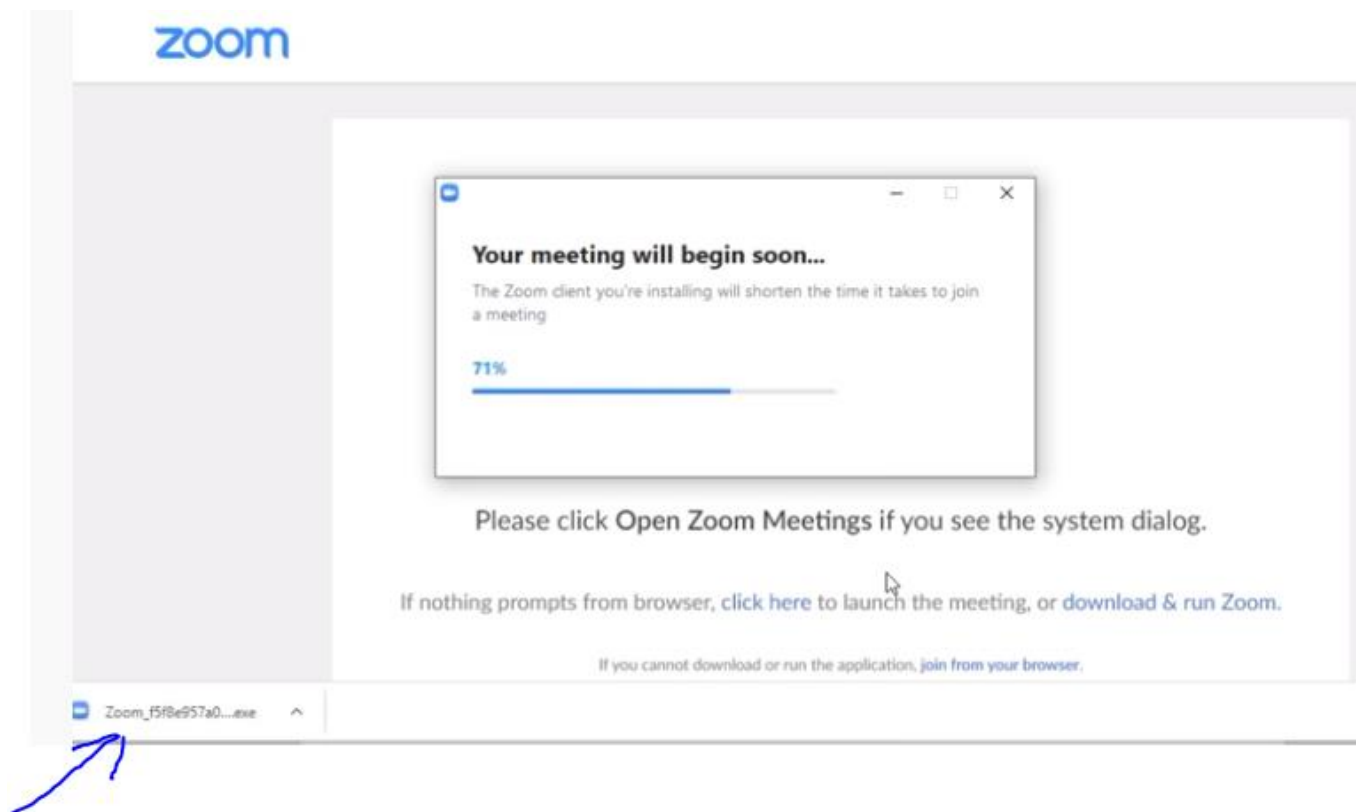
zoom

Your meeting will begin soon...

The Zoom client you're installing will shorten the time it takes to join a meeting

71%

Please click Open Zoom Meetings if you see the system dialog.

If nothing prompts from browser, click here to launch the meeting, or download & run Zoom.

If you cannot download or run the application, join from your browser.

Zoom_f5f8e957a0....exe